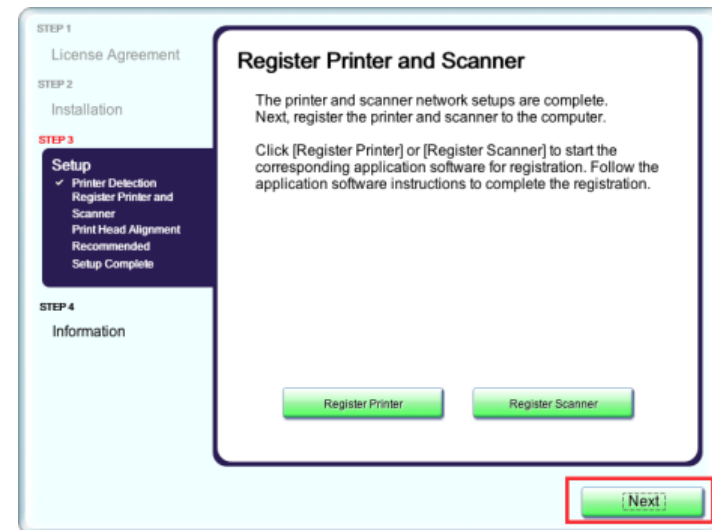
STEP 1
License Agreement
STEP 2
Installation
STEP 3
Setup
✓ Printer Detection
Register Printer and Scanner
Print Head Alignment
Recommended
Setup Complete
STEP 4
Information

Register Printer and Scanner

The printer and scanner network setups are complete. Next, register the printer and scanner to the computer.

Click [Register Printer] or [Register Scanner] to start the corresponding application software for registration. Follow the application software instructions to complete the registration.

Register Printer
Register Scanner

Next